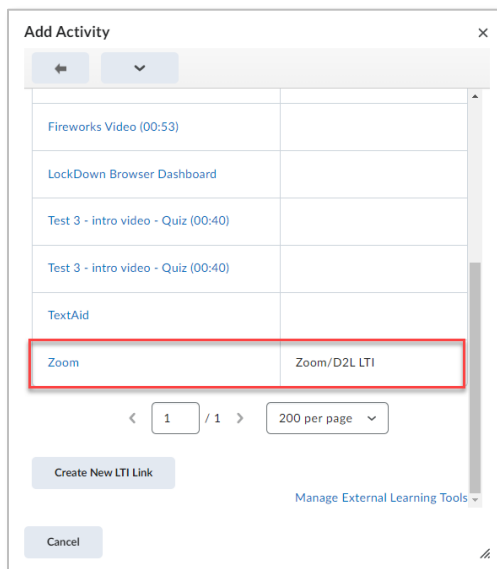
Add Activity

×

| | |
|---|---|
| Fireworks Video (00:53) | |
| LockDown Browser Dashboard | |
| Test 3 - intro video - Quiz (00:40) | |
| Test 3 - intro video - Quiz (00:40) | |
| TextAid | |
| Zoom | Zoom/D2L LTI |

1 / 1 200 per page

Create New LTI Link

Manage External Learning Tools

Cancel